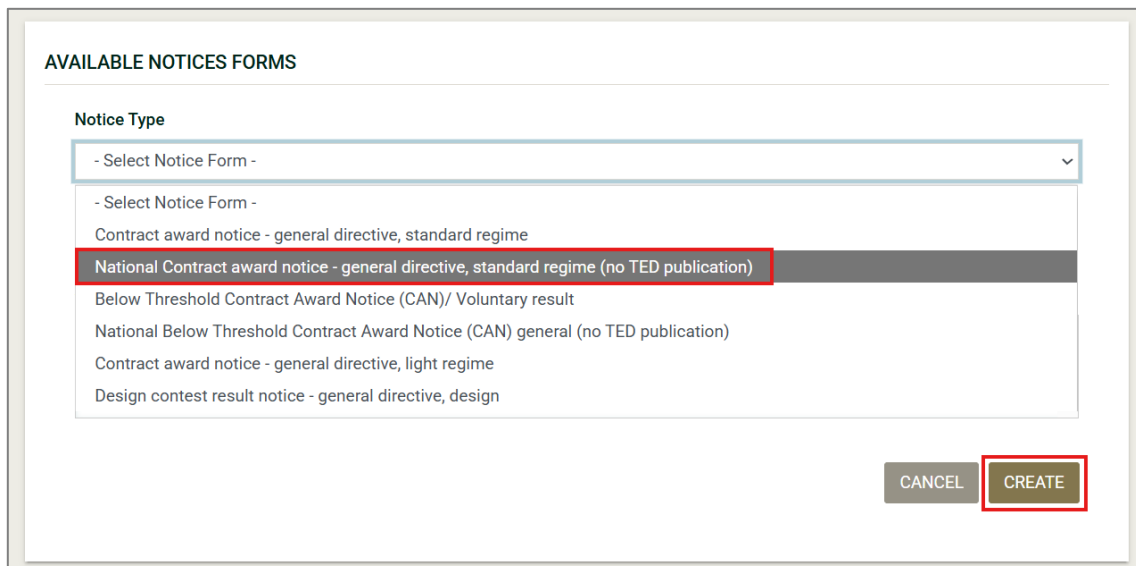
AVAILABLE NOTICES FORMS

Notice Type

- Select Notice Form -

- Select Notice Form -
Contract award notice - general directive, standard regime
National Contract award notice - general directive, standard regime (no TED publication)
Below Threshold Contract Award Notice (CAN)/ Voluntary result
National Below Threshold Contract Award Notice (CAN) general (no TED publication)
Contract award notice - general directive, light regime
Design contest result notice - general directive, design

CANCEL
CREATE